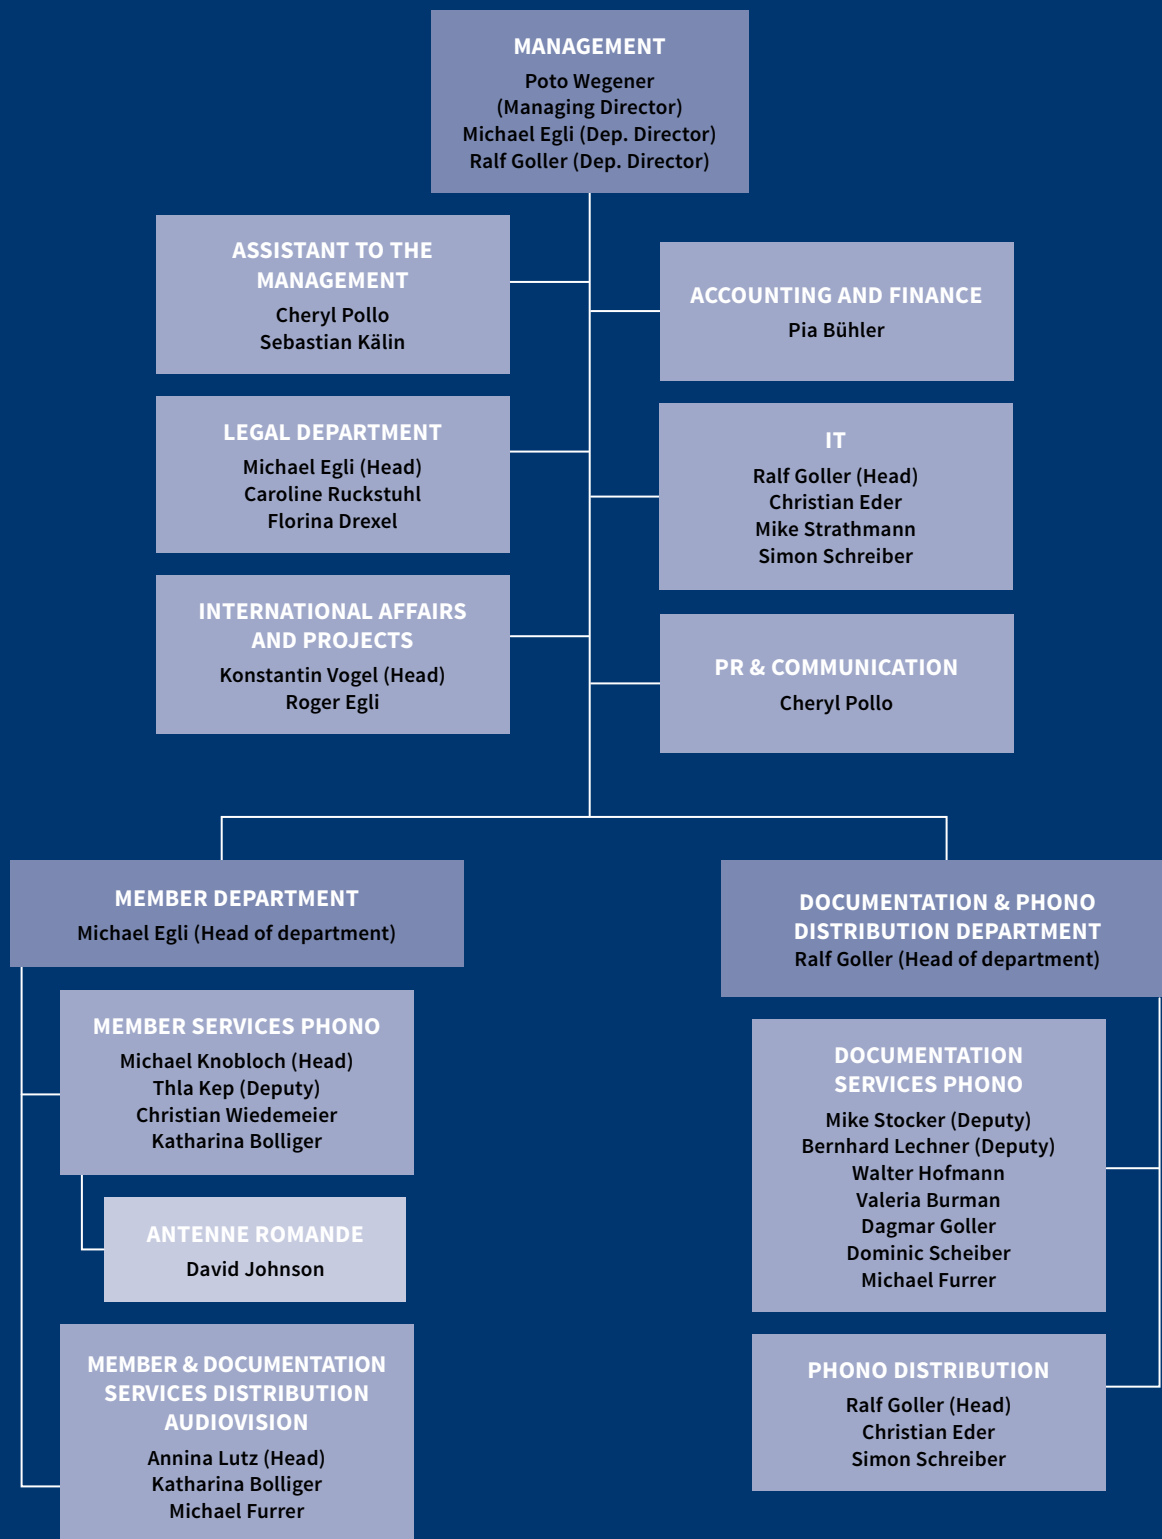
MANAGEMENT
Poto Wegener
(Managing Director)
Michael Egli (Dep. Director)
Ralf Goller (Dep. Director)

ASSISTANT TO THE MANAGEMENT
Cheryl Pollo
Sebastian Kälin

ACCOUNTING AND FINANCE
Pia Bühler

LEGAL DEPARTMENT
Michael Egli (Head)
Caroline Ruckstuhl
Florina Drexel

IT
Ralf Goller (Head)
Christian Eder
Mike Strathmann
Simon Schreiber

INTERNATIONAL AFFAIRS AND PROJECTS
Konstantin Vogel (Head)
Roger Egli

PR & COMMUNICATION
Cheryl Pollo

MEMBER DEPARTMENT
Michael Egli (Head of department)

DOCUMENTATION & PHONO DISTRIBUTION DEPARTMENT
Ralf Goller (Head of department)

MEMBER SERVICES PHONO
Michael Knobloch (Head)
Thla Kep (Deputy)
Christian Wiedemeier
Katharina Bolliger

ANTENNE ROMANDE
David Johnson

MEMBER & DOCUMENTATION SERVICES DISTRIBUTION AUDIOVISION
Annina Lutz (Head)
Katharina Bolliger
Michael Furrer

DOCUMENTATION SERVICES PHONO
Mike Stocker (Deputy)
Bernhard Lechner (Deputy)
Walter Hofmann
Valeria Burman
Dagmar Goller
Dominic Scheiber
Michael Furrer

PHONO DISTRIBUTION
Ralf Goller (Head)
Christian Eder
Simon Schreiber